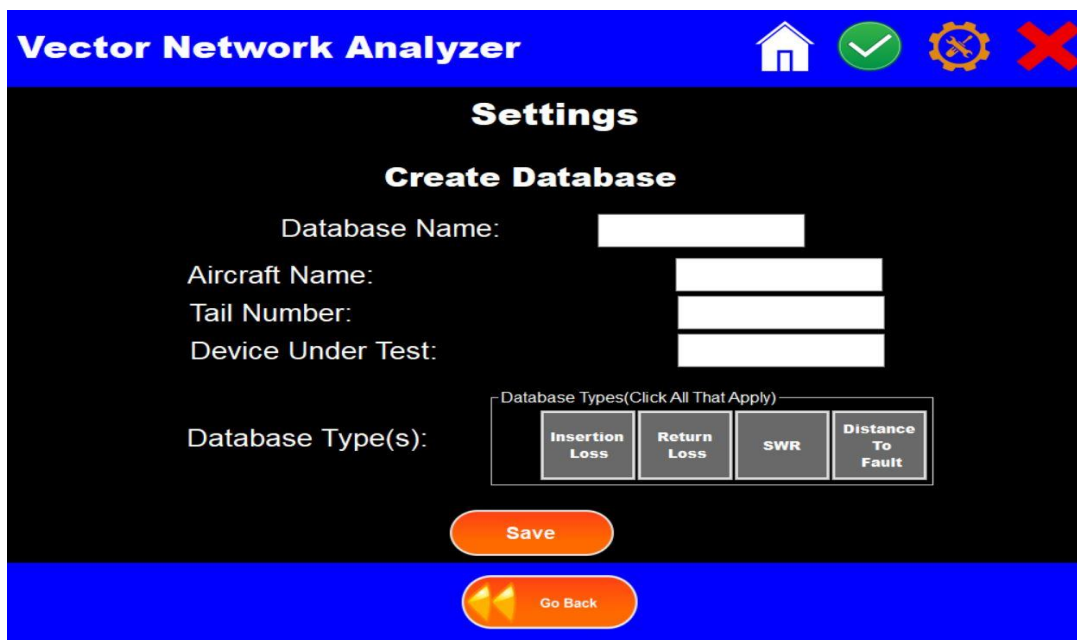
Vector Network Analyzer

Settings

Create Database

Database Name:

Aircraft Name:
Tail Number:
Device Under Test:

Database Types(Click All That Apply)

Database Type(s):

Insertion Loss

Return Loss

SWR

Distance To Fault

Save

Go Back